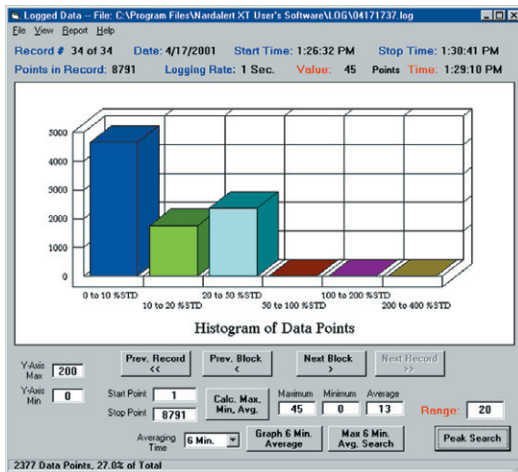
Logged Data -- File: C:\Program Files\Nardalert XT User's Software\LOG\04171737.log

File View Report Help

Record # 34 of 34 Date: 4/17/2001 Start Time: 1:26:32 PM Stop Time: 1:30:41 PM

Points in Record: 8791 Logging Rate: 1 Sec. Value: 45 Points Time: 1:29:10 PM

5000
4000
3000
2000
1000
0

0 to 10 %STD
10 to 20 %STD
20 to 50 %STD
50 to 100 %STD
100 to 200 %STD
200 to 400 %STD

Histogram of Data Points

Y-Axis Max 200

Y-Axis Min 0

Prev. Record <<

Prev. Block <

Next Block >

Next Record >>

Start Point 1

Stop Point 8791

Calc. Max. Min. Avg.

Maximum 45

Minimum 0

Average 13

Range: 20

Averaging Time 6 Min.

Graph 6 Min. Average

Max 6 Min. Avg. Search

Peak Search

2377 Data Points, 27.0% of Total